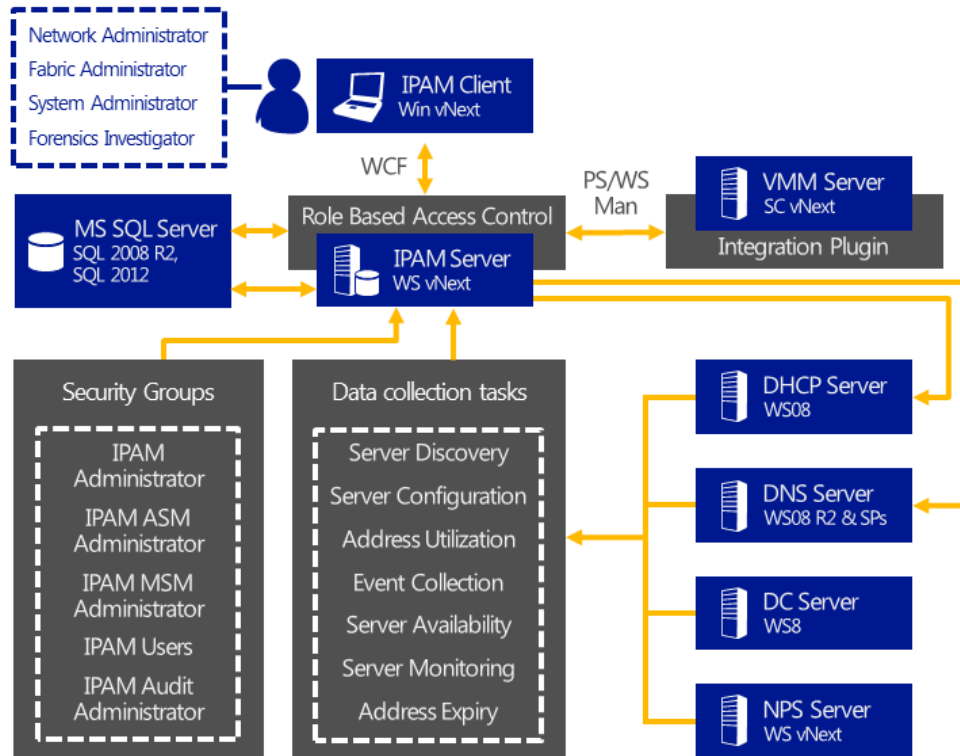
Network Administrator
Fabric Administrator
System Administrator
Forensics Investigator

IPAM Client
Win vNext

WCF

PS/WS Man

VMM Server
SC vNext

Integration Plugin

MS SQL Server
SQL 2008 R2, SQL 2012

Role Based Access Control

IPAM Server
WS vNext

Security Groups

IPAM Administrator
IPAM ASM Administrator
IPAM MSM Administrator
IPAM Users
IPAM Audit Administrator

Data collection tasks

Server Discovery
Server Configuration
Address Utilization
Event Collection
Server Availability
Server Monitoring
Address Expiry

DHCP Server
WS08

DNS Server
WS08 R2 & SPs

DC Server
WS8

NPS Server
WS vNext